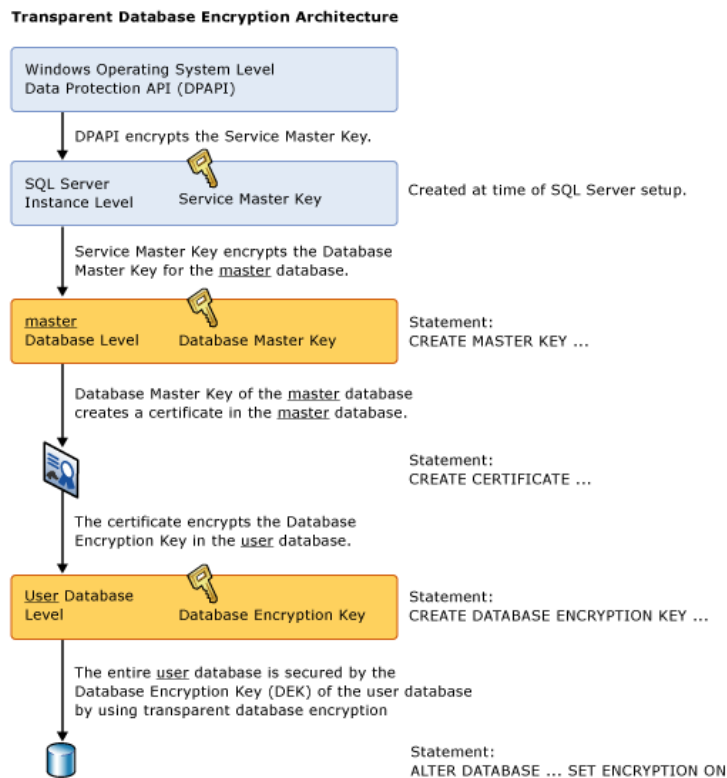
Transparent Database Encryption Architecture

Windows Operating System Level
Data Protection API (DPAPI)

DPAPI encrypts the Service Master Key.

SQL Server
Instance Level

Service Master Key

Created at time of SQL Server setup.

Service Master Key encrypts the Database Master Key for the master database.

master
Database Level

Database Master Key

Statement:
CREATE MASTER KEY ...

Database Master Key of the master database creates a certificate in the master database.

Statement:
CREATE CERTIFICATE ...

The certificate encrypts the Database Encryption Key in the user database.

User Database
Level

Database Encryption Key

Statement:
CREATE DATABASE ENCRYPTION KEY ...

The entire user database is secured by the Database Encryption Key (DEK) of the user database by using transparent database encryption

Statement:
ALTER DATABASE ... SET ENCRYPTION ON